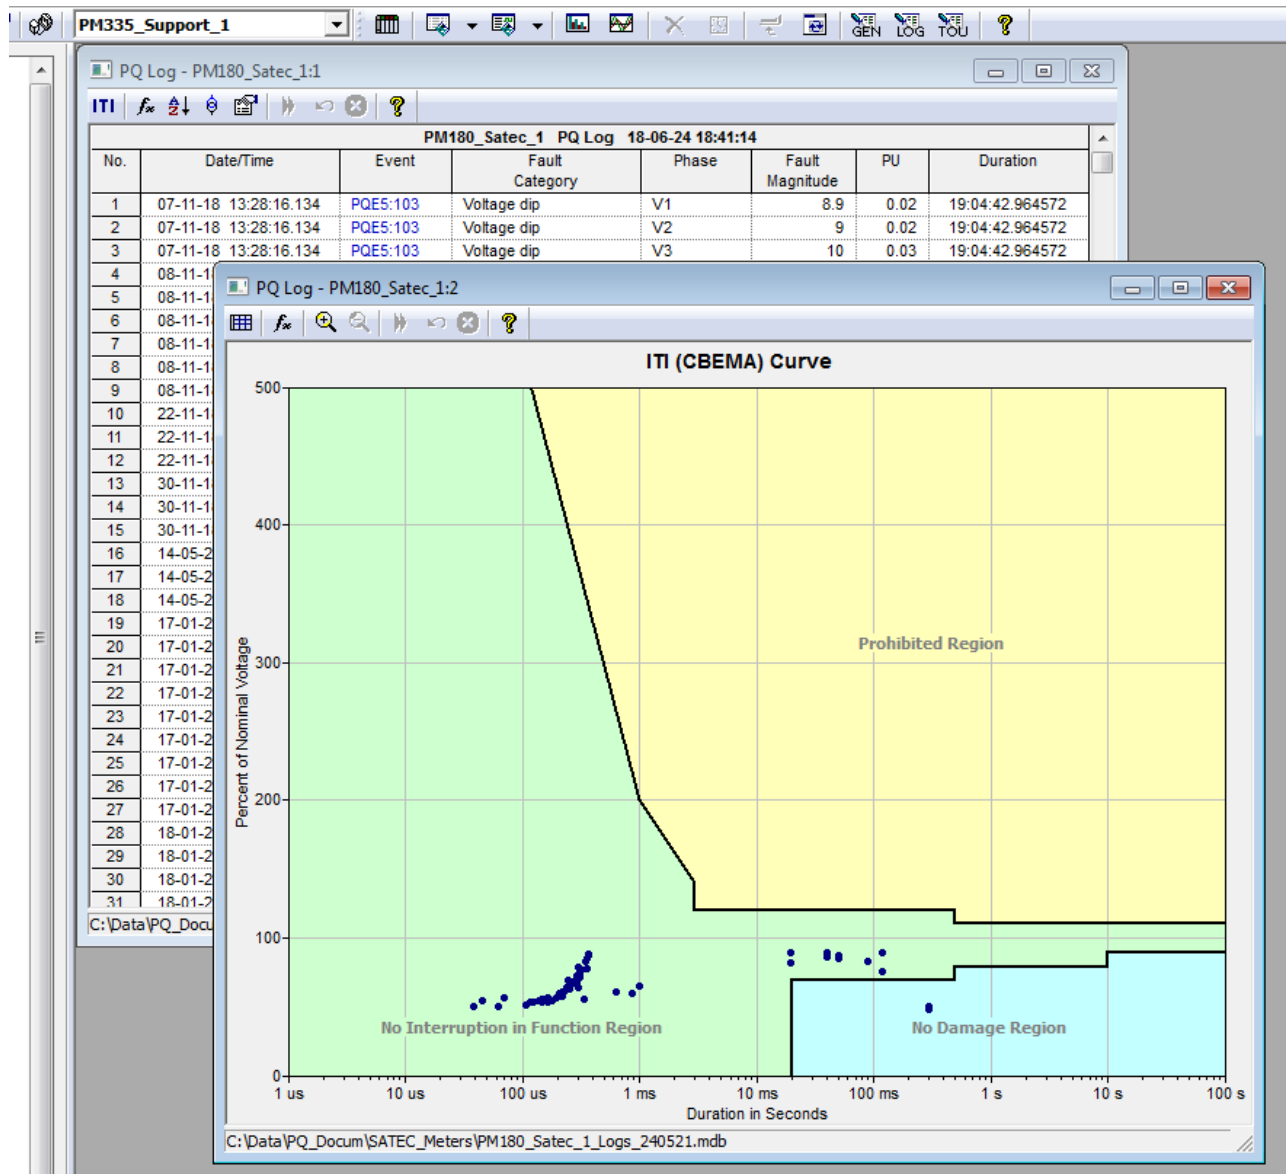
PM335_Support_1

GEN LOG TOU

PQ Log - PM180_Satec_1:1

ITI

PM180_Satec_1 PQ Log 18-06-24 18:41:14

| No. | Date/Time | Event | Fault Category | Phase | Fault Magnitude | PU | Duration |
|---|---|---|---|---|---|---|---|
| 1 | 07-11-18 13:28:16.134 | PQE5:103 | Voltage dip | V1 | 8.9 | 0.02 | 19:04:42.964572 |
| 2 | 07-11-18 13:28:16.134 | PQE5:103 | Voltage dip | V2 | 9 | 0.02 | 19:04:42.964572 |
| 3 | 07-11-18 13:28:16.134 | PQE5:103 | Voltage dip | V3 | 10 | 0.03 | 19:04:42.964572 |
| 4 | 08-11-1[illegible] | | | | | | |
| 5 | 08-11-1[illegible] | | | | | | |
| 6 | 08-11-1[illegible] | | | | | | |
| 7 | 08-11-1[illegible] | | | | | | |
| 8 | 08-11-1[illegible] | | | | | | |
| 9 | 08-11-1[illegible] | | | | | | |
| 10 | 22-11-1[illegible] | | | | | | |
| 11 | 22-11-1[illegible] | | | | | | |
| 12 | 22-11-1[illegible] | | | | | | |
| 13 | 30-11-1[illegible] | | | | | | |
| 14 | 30-11-1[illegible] | | | | | | |
| 15 | 30-11-1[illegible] | | | | | | |
| 16 | 14-05-2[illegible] | | | | | | |
| 17 | 14-05-2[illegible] | | | | | | |
| 18 | 14-05-2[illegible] | | | | | | |
| 19 | 17-01-2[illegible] | | | | | | |
| 20 | 17-01-2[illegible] | | | | | | |
| 21 | 17-01-2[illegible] | | | | | | |
| 22 | 17-01-2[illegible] | | | | | | |
| 23 | 17-01-2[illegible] | | | | | | |
| 24 | 17-01-2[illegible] | | | | | | |
| 25 | 17-01-2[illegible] | | | | | | |
| 26 | 17-01-2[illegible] | | | | | | |
| 27 | 17-01-2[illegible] | | | | | | |
| 28 | 18-01-2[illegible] | | | | | | |
| 29 | 18-01-2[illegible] | | | | | | |
| 30 | 18-01-2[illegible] | | | | | | |
| 31 | 18-01-2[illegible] | | | | | | |

C:\Data\PQ_Docu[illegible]

PQ Log - PM180_Satec_1:2

ITI (CBEMA) Curve

500
400
300
200
100
0

Percent of Nominal Voltage

Prohibited Region

No Interruption in Function Region

No Damage Region

1 us 10 us 100 us 1 ms 10 ms 100 ms 1 s 10 s 100 s

Duration in Seconds

C:\Data\PQ_Docum\SATEC_Meters\PM180_Satec_1_Logs_240521.mdb